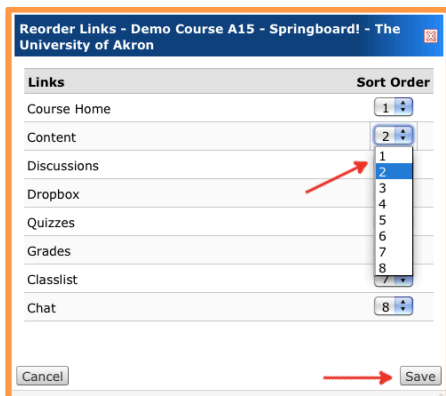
Reorder Links - Demo Course A15 - Springboard! - The University of Akron

| Links | Sort Order |
|---|---|
| Course Home | 1 |
| Content | 2 |
| Discussions | |
| Dropbox | |
| Quizzes | |
| Grades | |
| Classlist | 7 |
| Chat | 8 |

1
2
3
4
5
6
7
8

Cancel

Save